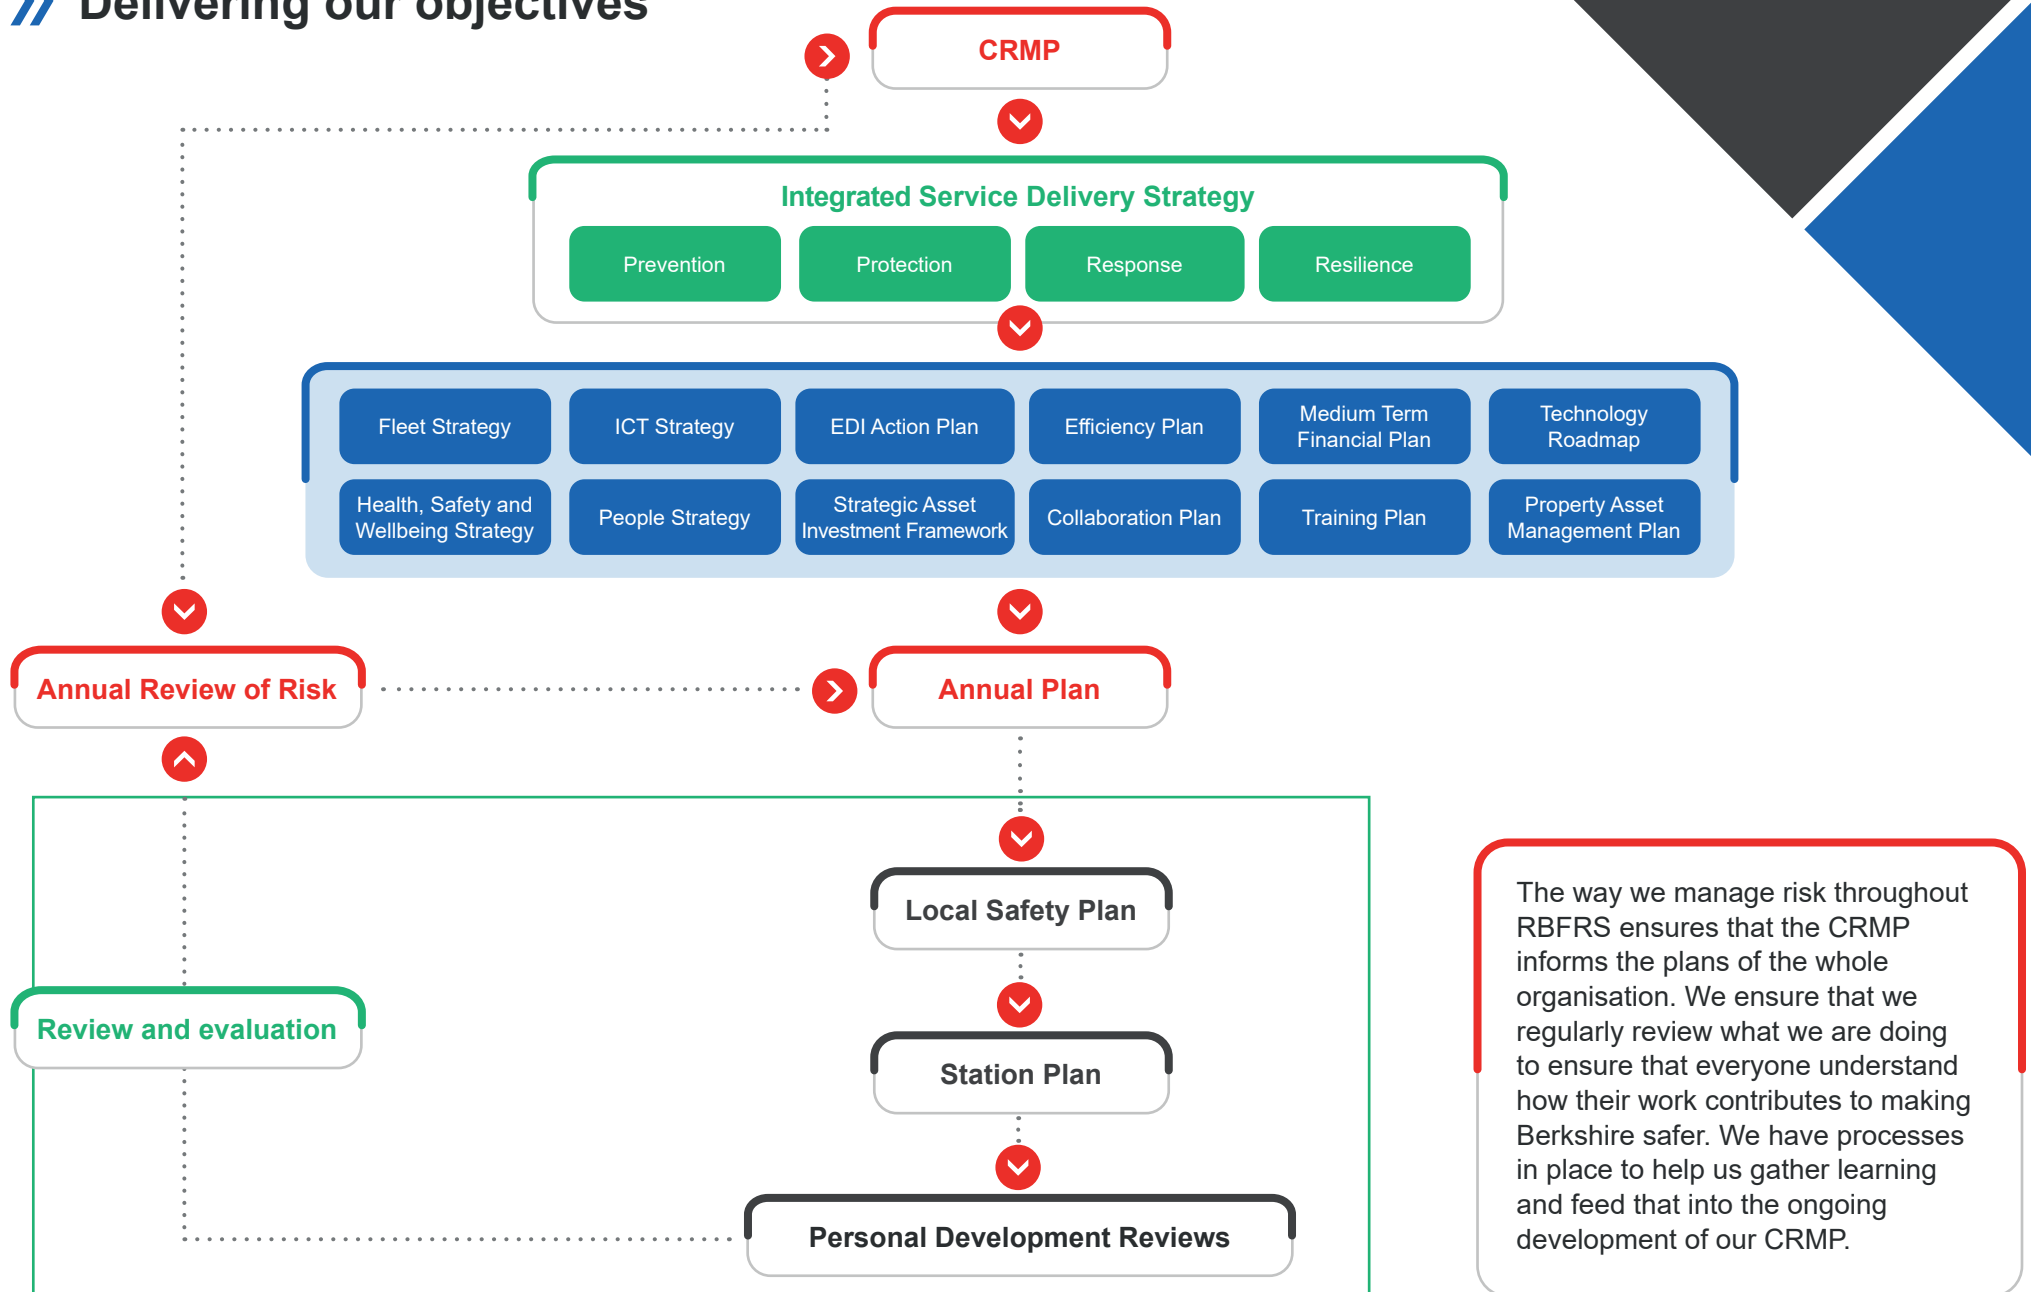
// Delivering our objectives

CRMP

Integrated Service Delivery Strategy

Prevention

Protection

Response

Resilience

Fleet Strategy

ICT Strategy

EDI Action Plan

Efficiency Plan

Medium Term Financial Plan

Technology Roadmap

Health, Safety and Wellbeing Strategy

People Strategy

Strategic Asset Investment Framework

Collaboration Plan

Training Plan

Property Asset Management Plan

Annual Review of Risk

Annual Plan

Local Safety Plan

Review and evaluation

Station Plan

Personal Development Reviews

The way we manage risk throughout RBFRS ensures that the CRMP informs the plans of the whole organisation. We ensure that we regularly review what we are doing to ensure that everyone understand how their work contributes to making Berkshire safer. We have processes in place to help us gather learning and feed that into the ongoing development of our CRMP.